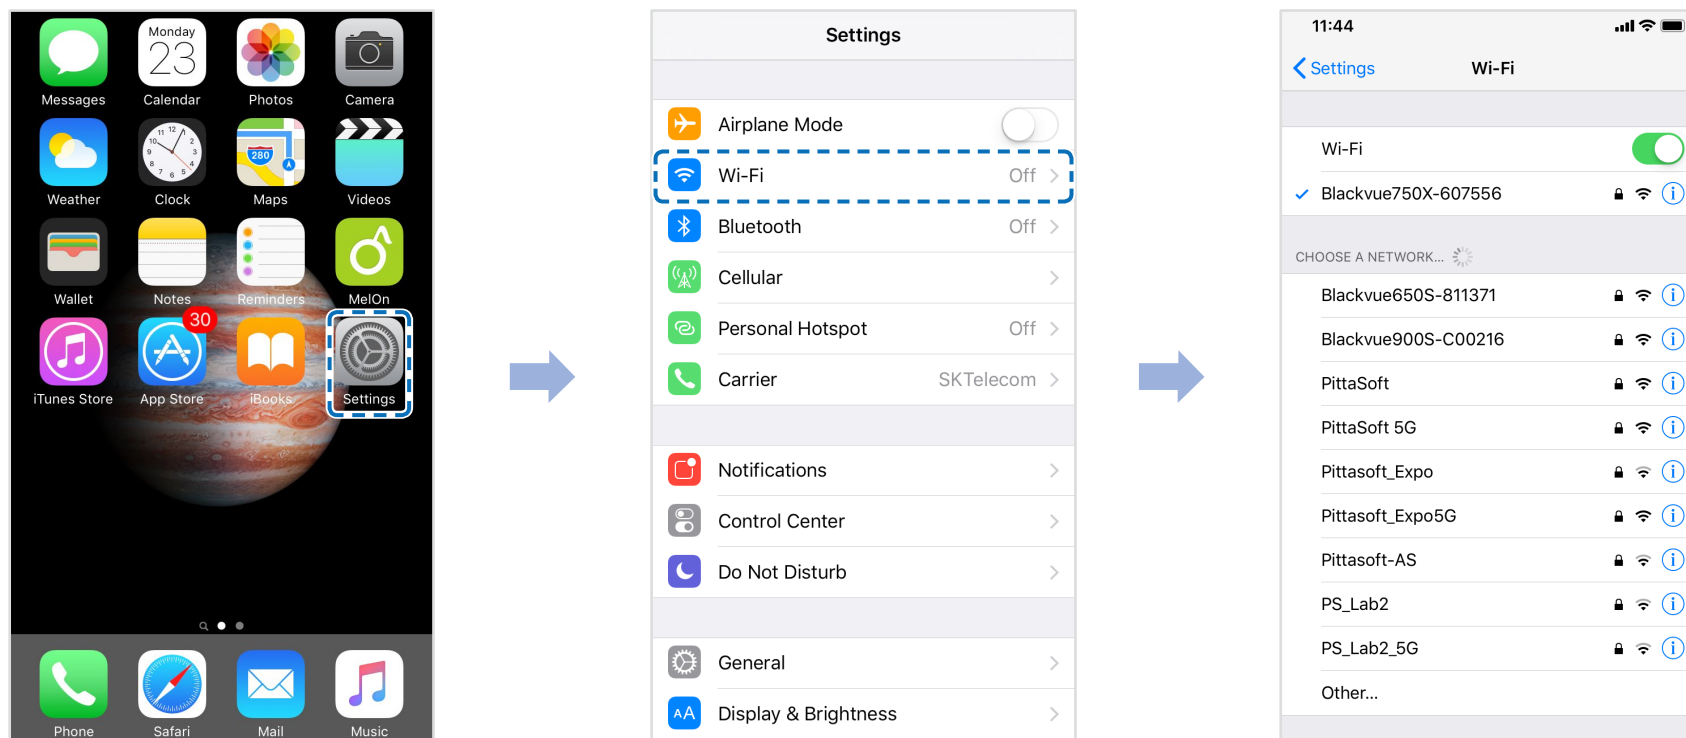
Monday
23

Messages Calendar Photos Camera

280

Weather Clock Maps Videos

Wallet Notes Reminders MelOn

30

iTunes Store App Store iBooks Settings

Phone Safari Mail Music

Settings

Airplane Mode
Wi-Fi Off
Bluetooth Off
Cellular
Personal Hotspot Off
Carrier SKTelecom

Notifications
Control Center
Do Not Disturb

General
Display & Brightness

11:44

Settings Wi-Fi

Wi-Fi
✓ Blackvue750X-607556

CHOOSE A NETWORK...

Blackvue650S-811371
Blackvue900S-C00216
PittaSoft
PittaSoft 5G
Pittasoft_Expo
Pittasoft_Expo5G
Pittasoft-AS
PS_Lab2
PS_Lab2_5G
Other...